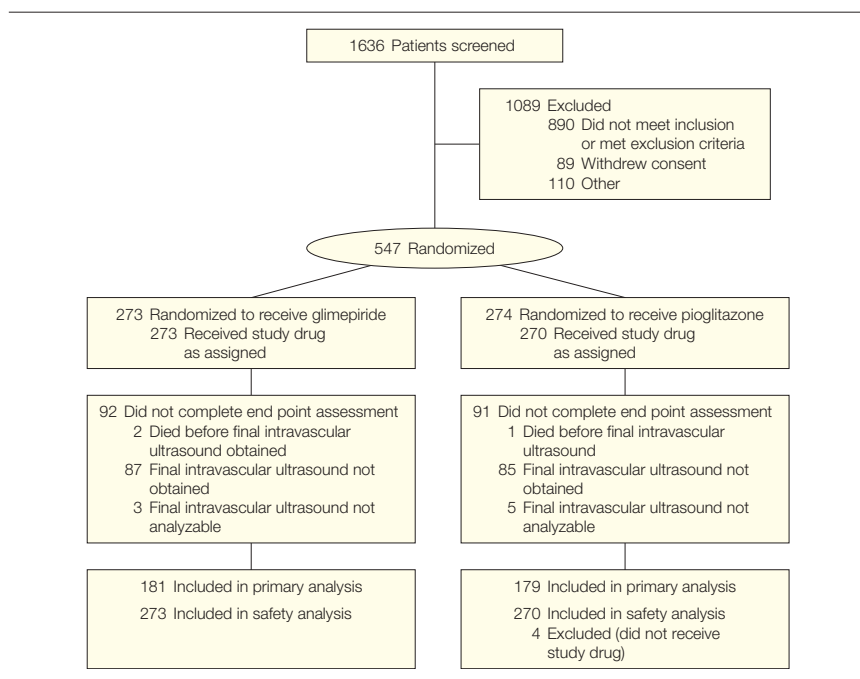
1636 Patients screened

1089 Excluded
890 Did not meet inclusion or met exclusion criteria
89 Withdrew consent
110 Other

547 Randomized

273 Randomized to receive glimepiride
273 Received study drug as assigned

92 Did not complete end point assessment
2 Died before final intravascular ultrasound obtained
87 Final intravascular ultrasound not obtained
3 Final intravascular ultrasound not analyzable

181 Included in primary analysis
273 Included in safety analysis

274 Randomized to receive pioglitazone
270 Received study drug as assigned

91 Did not complete end point assessment
1 Died before final intravascular ultrasound
85 Final intravascular ultrasound not obtained
5 Final intravascular ultrasound not analyzable

179 Included in primary analysis
270 Included in safety analysis
4 Excluded (did not receive study drug)